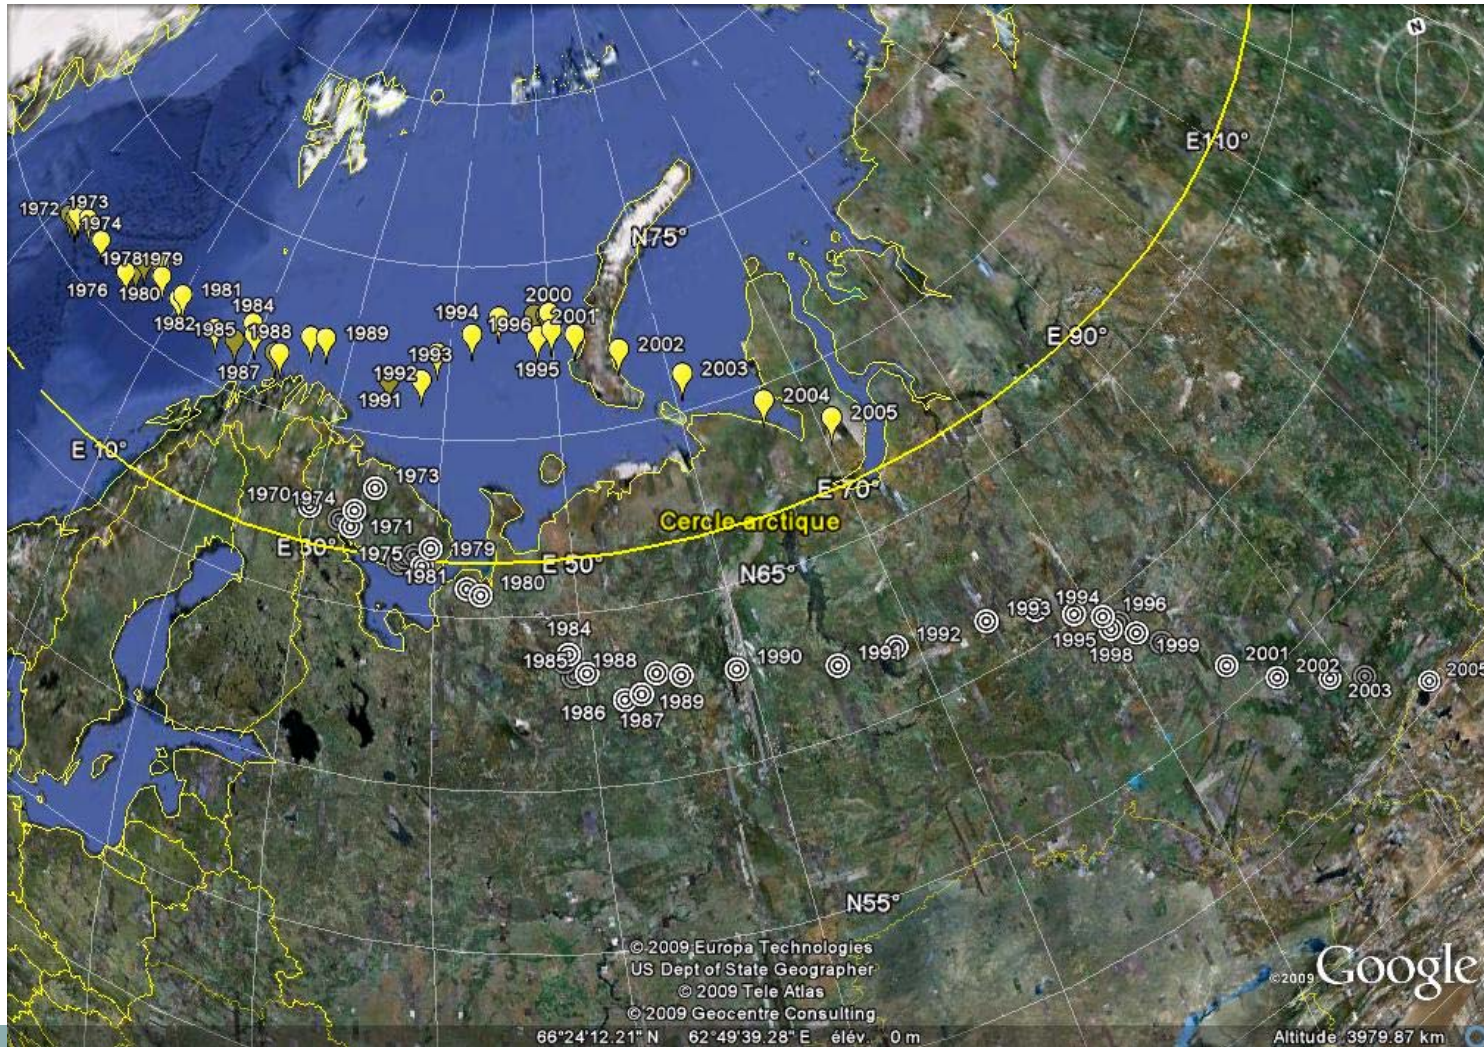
N

E110°

1972 1973
1974
1978 1979
1976 1980
1981
1984
1982 1985 1988
1987
1989
1994
2000
1996
2001
1993
1992
1991
1995
2002
2003
2004
2005

N75°

E 90°

E 10°

1973
1970 1974
1971
E 30°
1975
1979
1981
1980
E 50°
E 70°
Cercle arctique
N65°

1984
1985 1988
1986
1987
1989
1990
1991
1992
1993
1994
1995
1996
1998
1999
2001
2002
2003
2005

N55°

© 2009 Europa Technologies
US Dept of State Geographer
© 2009 Tele Atlas
© 2009 Geocentre Consulting

©2009 Google

66°24'12.21" N 62°49'39.28" E élév. 0 m

Altitude 3979.87 km